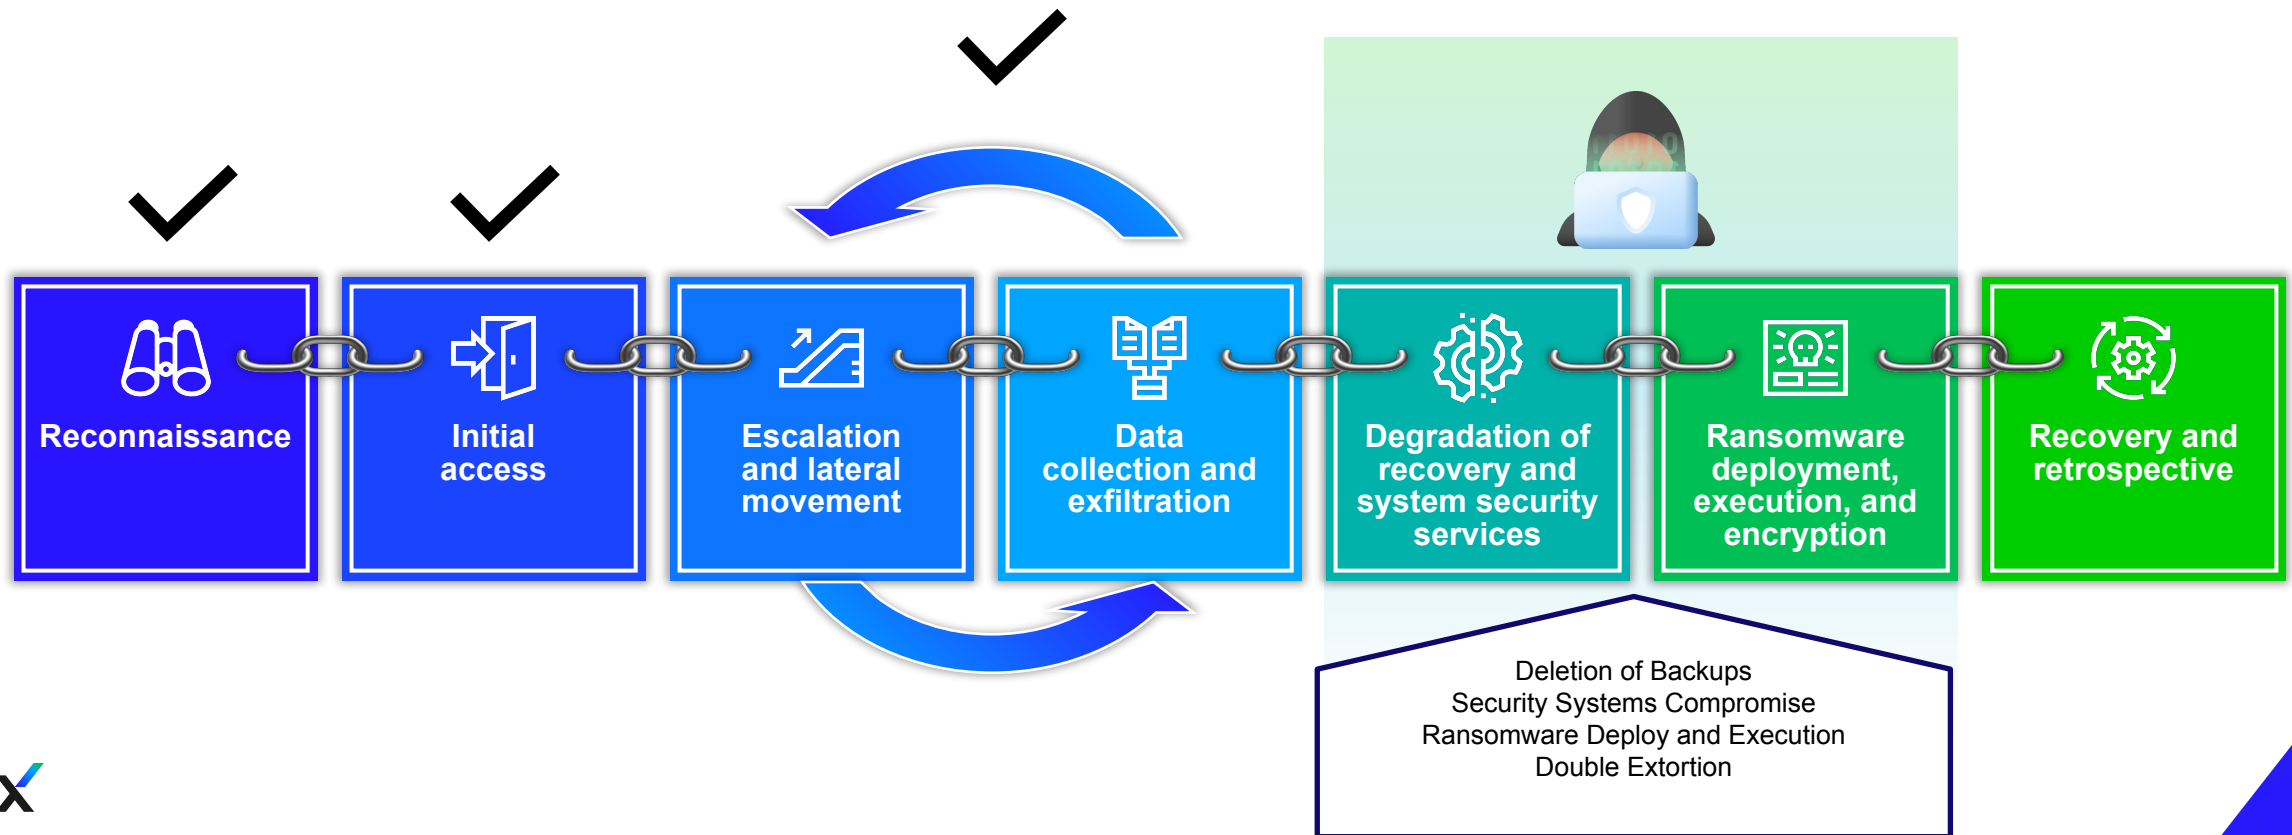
Reconnaissance

Initial access

Escalation and lateral movement

Data collection and exfiltration

Degradation of recovery and system security services

Ransomware deployment, execution, and encryption

Recovery and retrospective

Deletion of Backups
Security Systems Compromise
Ransomware Deploy and Execution
Double Extortion